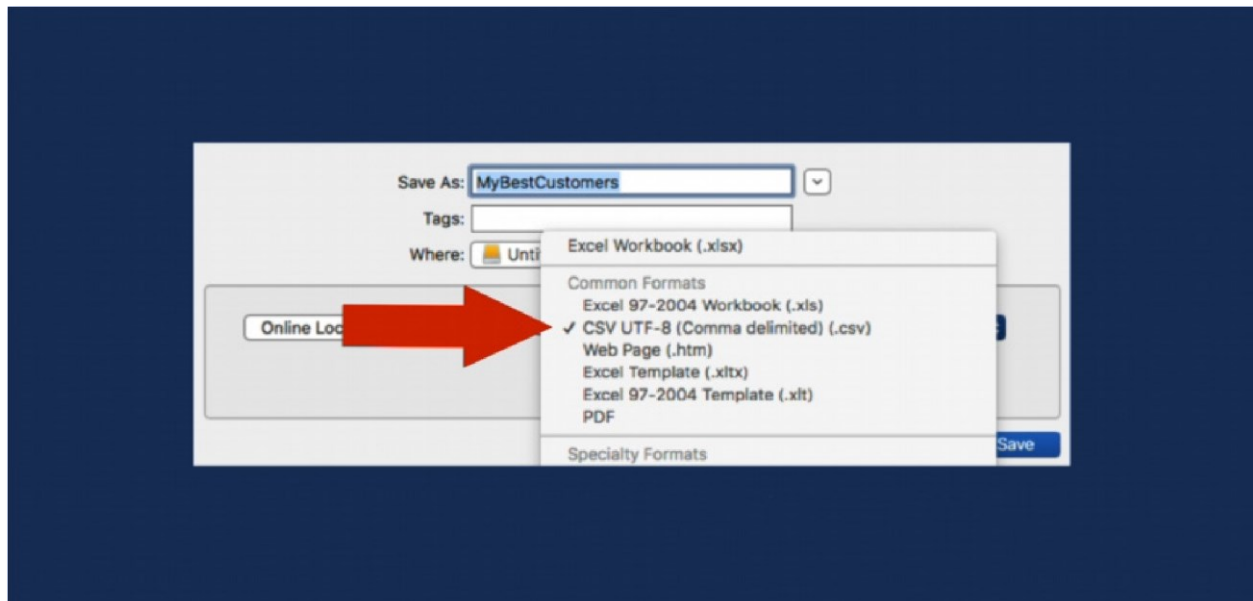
Save As: MyBestCustomers
Tags:
Where: Unti

Online Loc

Excel Workbook (.xlsx)
Common Formats
Excel 97-2004 Workbook (.xls)
✓ CSV UTF-8 (Comma delimited) (.csv)
Web Page (.htm)
Excel Template (.xltx)
Excel 97-2004 Template (.xlt)
PDF
Specialty Formats

Save